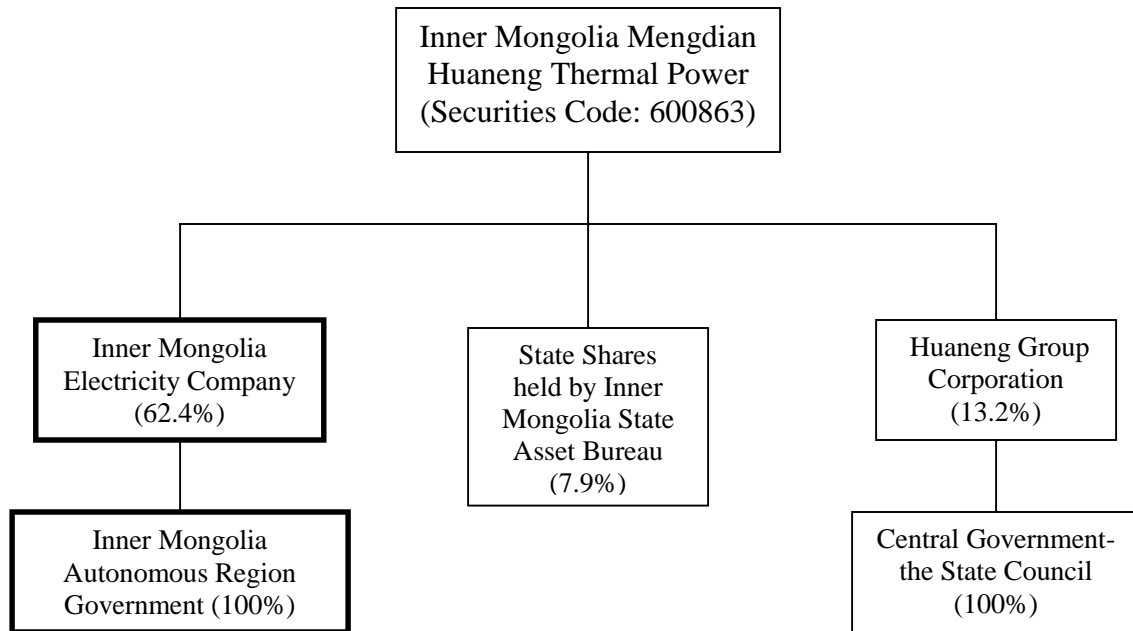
Inner Mongolia Mengdian Huaneng Thermal Power (Securities Code: 600863)

Inner Mongolia Electricity Company (62.4%)

State Shares held by Inner Mongolia State Asset Bureau (7.9%)

Huaneng Group Corporation (13.2%)

Inner Mongolia Autonomous Region Government (100%)

Central Government-the State Council (100%)